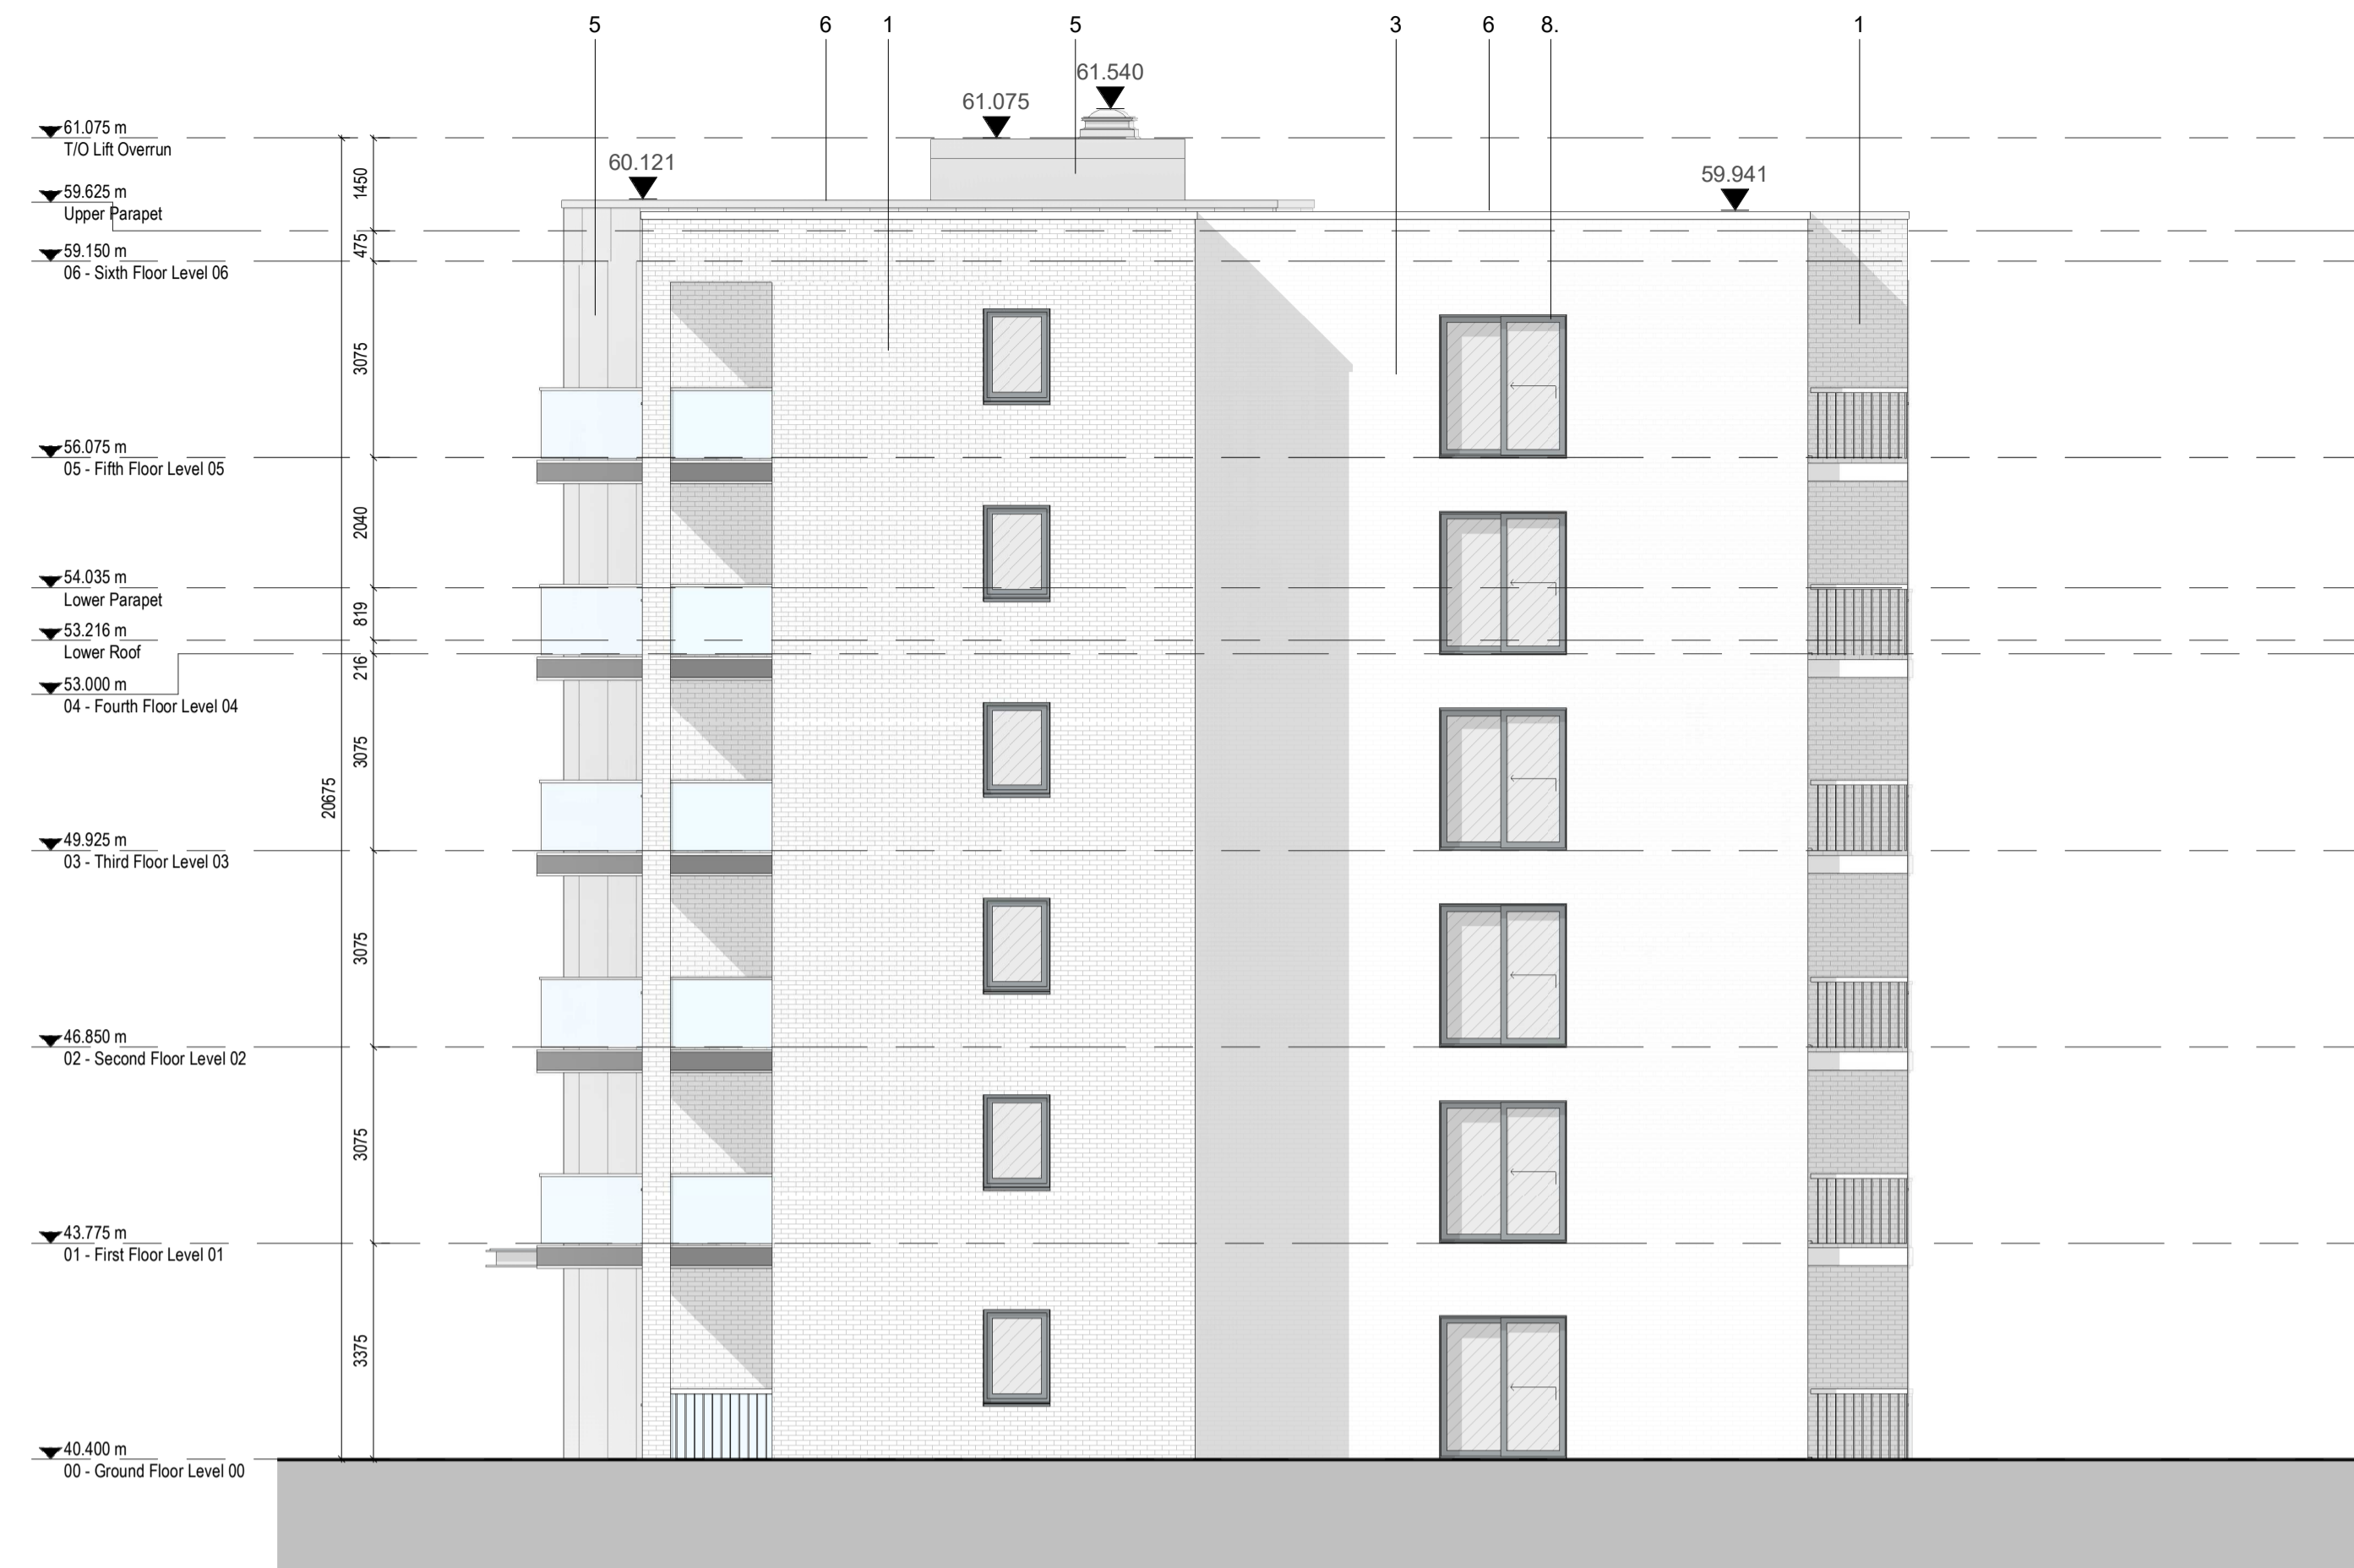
5 6 1 5 3 6 8. 1

61.540

61.075

60.121

59.941

61.075 m
T/O Lift Overrun

59.625 m
Upper Parapet

59.150 m
06 - Sixth Floor Level 06

56.075 m
05 - Fifth Floor Level 05

54.035 m
Lower Parapet

53.216 m
Lower Roof

53.000 m
04 - Fourth Floor Level 04

49.925 m
03 - Third Floor Level 03

46.850 m
02 - Second Floor Level 02

43.775 m
01 - First Floor Level 01

40.400 m
00 - Ground Floor Level 00

1450
475
3075
2040
819
216
3075
20675
3075
3075
3375